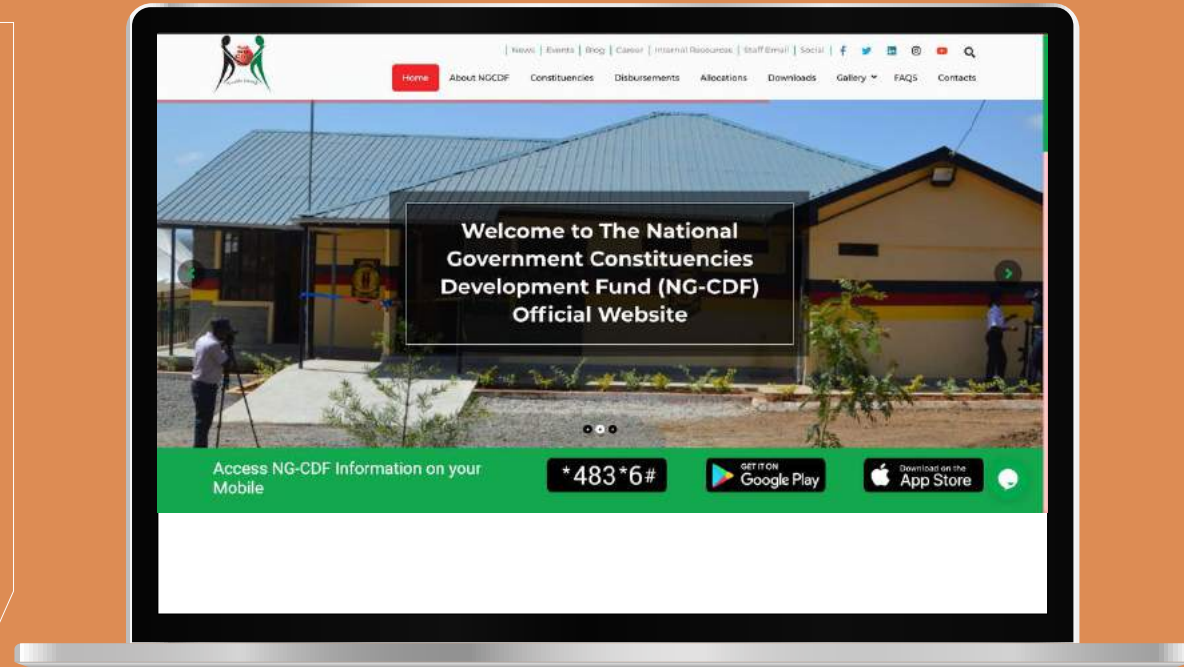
| News | Events | Blog | Career | Internal Resources | Staff Email | Social |

Home About NGCDF Constituencies Disbursements Allocations Downloads Gallery FAQS Contacts

Welcome to The National Government Constituencies Development Fund (NG-CDF) Official Website

Access NG-CDF Information on your Mobile

*483*6#

GET IT ON Google Play

Download on the App Store